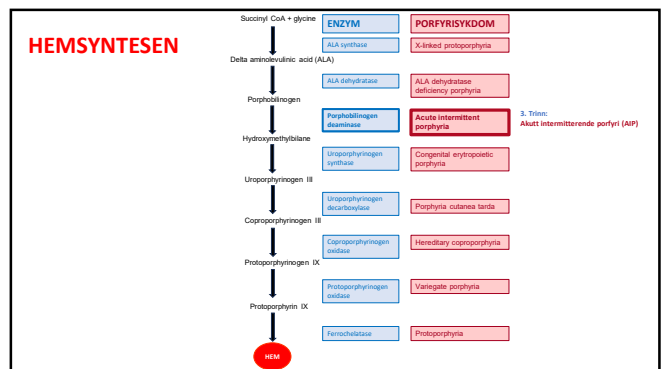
HEMSYNTESEN

Succinyl CoA + glycine

| ENZYM | PORFYRISYKDOM |
|---|---|
| ALA synthase | X-linked protoporphyria |
| ALA dehydratase | ALA dehydratase deficiency porphyria |
| Porphobilinogen deaminase | Acute intermittent porphyria |
| Uroporphyrinogen synthase | Congenital erytropoietic porphyria |
| Uroporphyrinogen decarboxylase | Porphyria cutanea tarda |
| Coproporphyrinogen oxidase | Hereditary coproporphyria |
| Protoporphyrinogen oxidase | Variegate porphyria |
| Ferrochelatase | Protoporphyria |

Delta aminolevulinic acid (ALA)

Porphobilinogen

Hydroxymethylbilane

Uroporphyrinogen III

Coproporphyrinogen III

Protoporphyrinogen IX

Protoporphyrin IX

HEM

3. Trinn:
Akutt intermitterende porfyri (AIP)